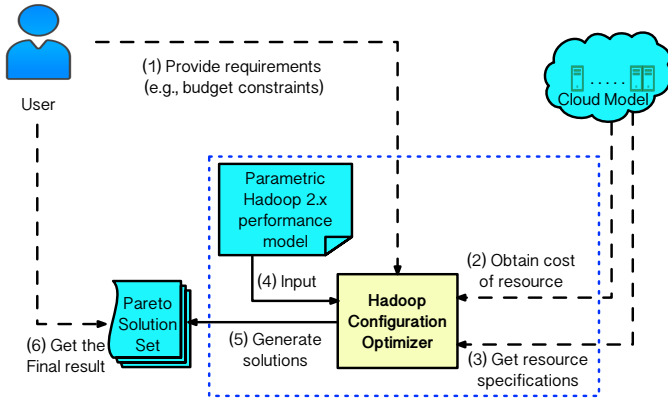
User

(1) Provide requirements
(e.g., budget constraints)

Cloud Model

Parametric Hadoop 2.x performance model

(4) Input

(2) Obtain cost of resource

Pareto Solution Set

Hadoop Configuration Optimizer

(6) Get the Final result

(5) Generate solutions

(3) Get resource specifications